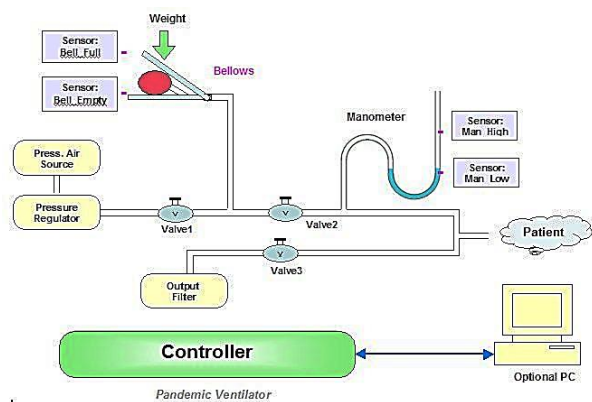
Weight

Sensor: Bell_Full

Sensor: Bell_Empty

Bellows

Manometer

Sensor: Man_High

Sensor: Man_Low

Press. Air Source

Pressure Regulator

V

Valve1

V

Valve2

Patient

V

Valve3

Output Filter

Controller

Optional PC

Pandemic Ventilator